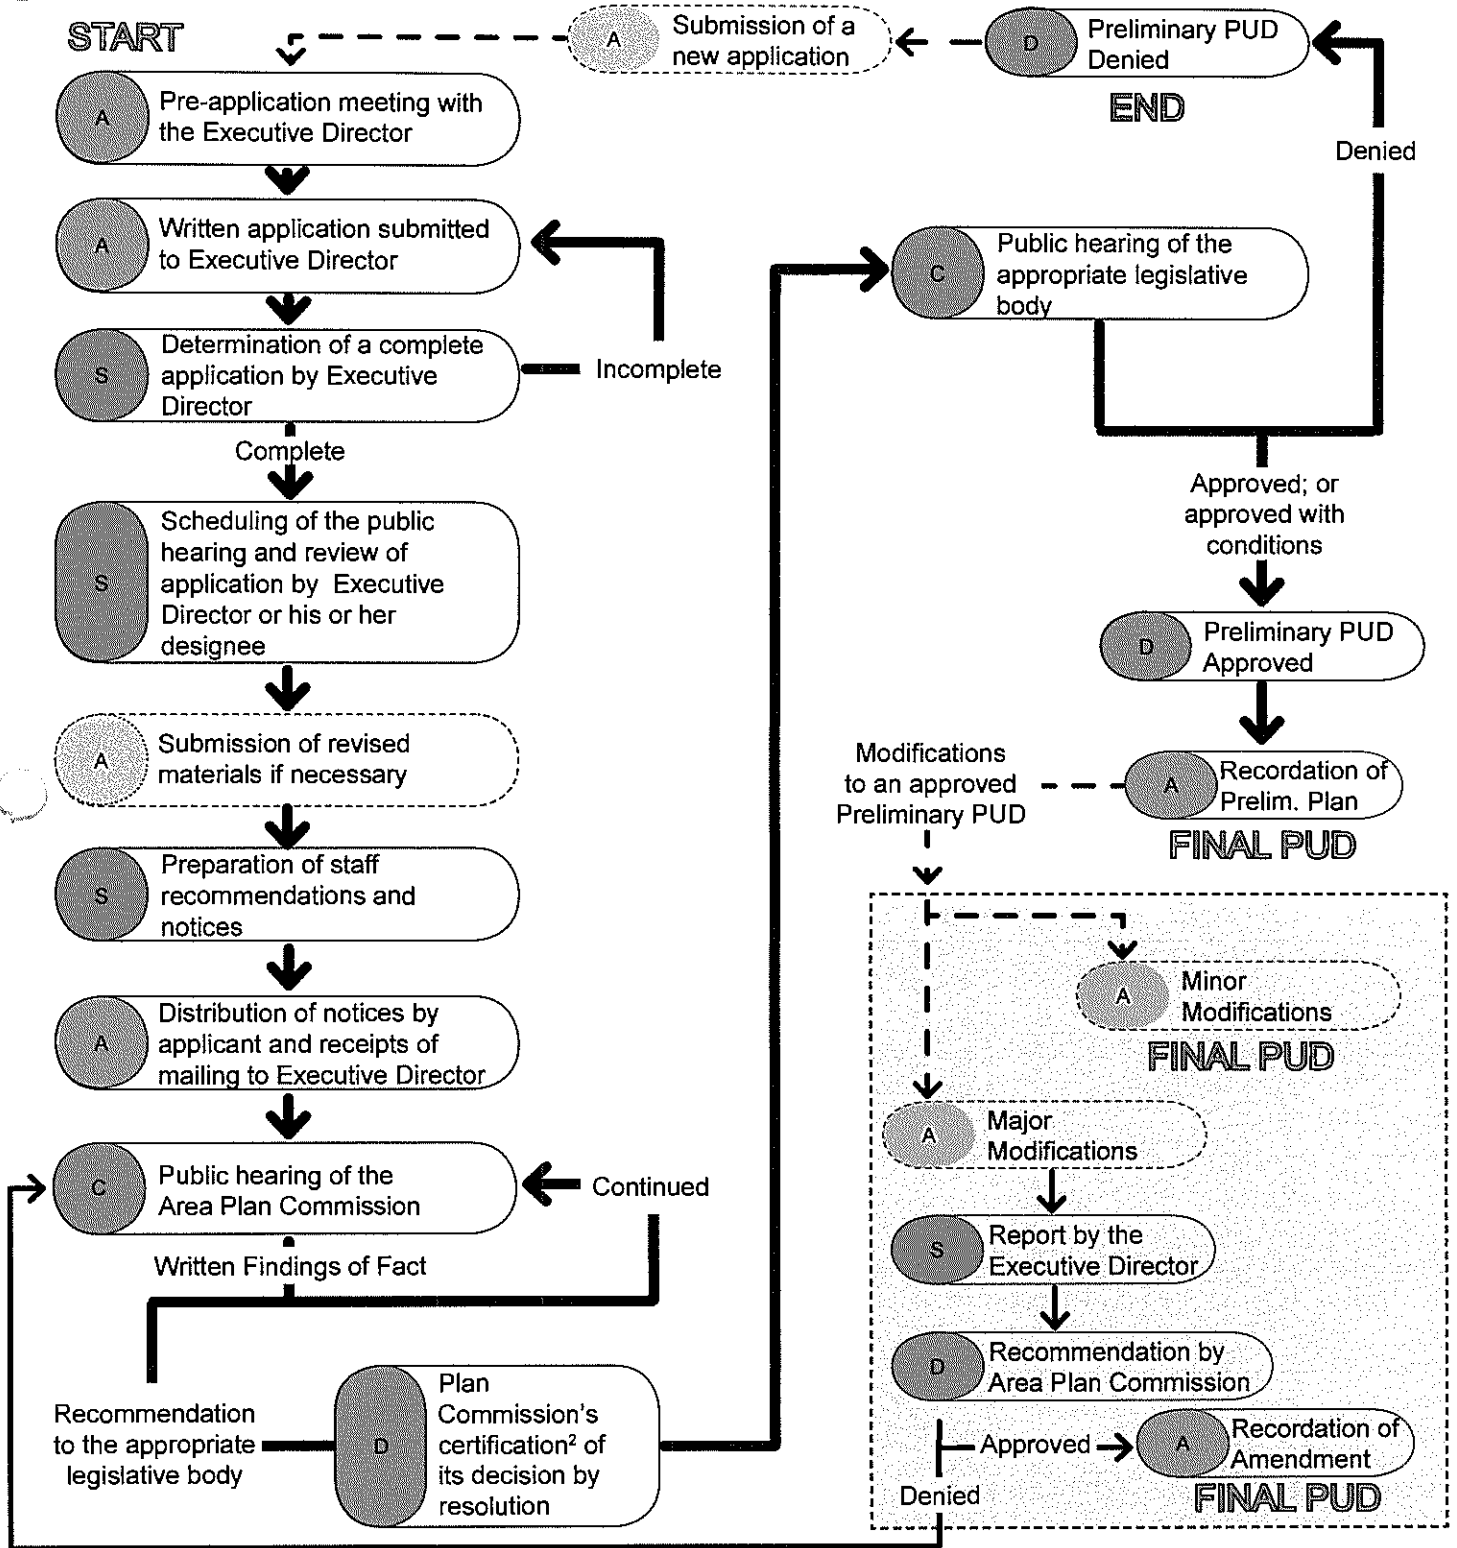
START

A Pre-application meeting with the Executive Director

A Written application submitted to Executive Director

S Determination of a complete application by Executive Director

Incomplete

Complete

S Scheduling of the public hearing and review of application by Executive Director or his or her designee

A Submission of revised materials if necessary

S Preparation of staff recommendations and notices

A Distribution of notices by applicant and receipts of mailing to Executive Director

C Public hearing of the Area Plan Commission

Continued

Written Findings of Fact

Recommendation to the appropriate legislative body

D Plan Commission's certification$^2$ of its decision by resolution

A Submission of a new application

D Preliminary PUD Denied

END

Denied

C Public hearing of the appropriate legislative body

Approved; or approved with conditions

D Preliminary PUD Approved

Modifications to an approved Preliminary PUD

A Recordation of Prelim. Plan

FINAL PUD

A Minor Modifications

FINAL PUD

A Major Modifications

S Report by the Executive Director

D Recommendation by Area Plan Commission

Approved

A Recordation of Amendment

Denied

FINAL PUD